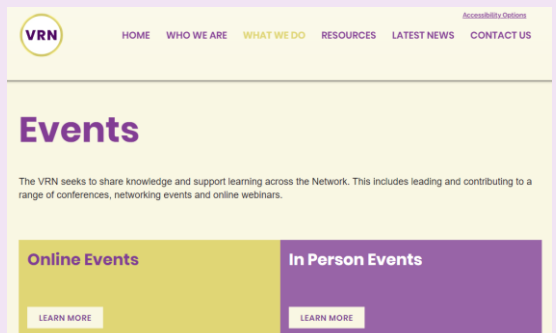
VRN

Accessibility Options

HOME WHO WE ARE WHAT WE DO RESOURCES LATEST NEWS CONTACT US

Events

The VRN seeks to share knowledge and support learning across the Network. This includes leading and contributing to a range of conferences, networking events and online webinars.

Online Events

LEARN MORE

In Person Events

LEARN MORE